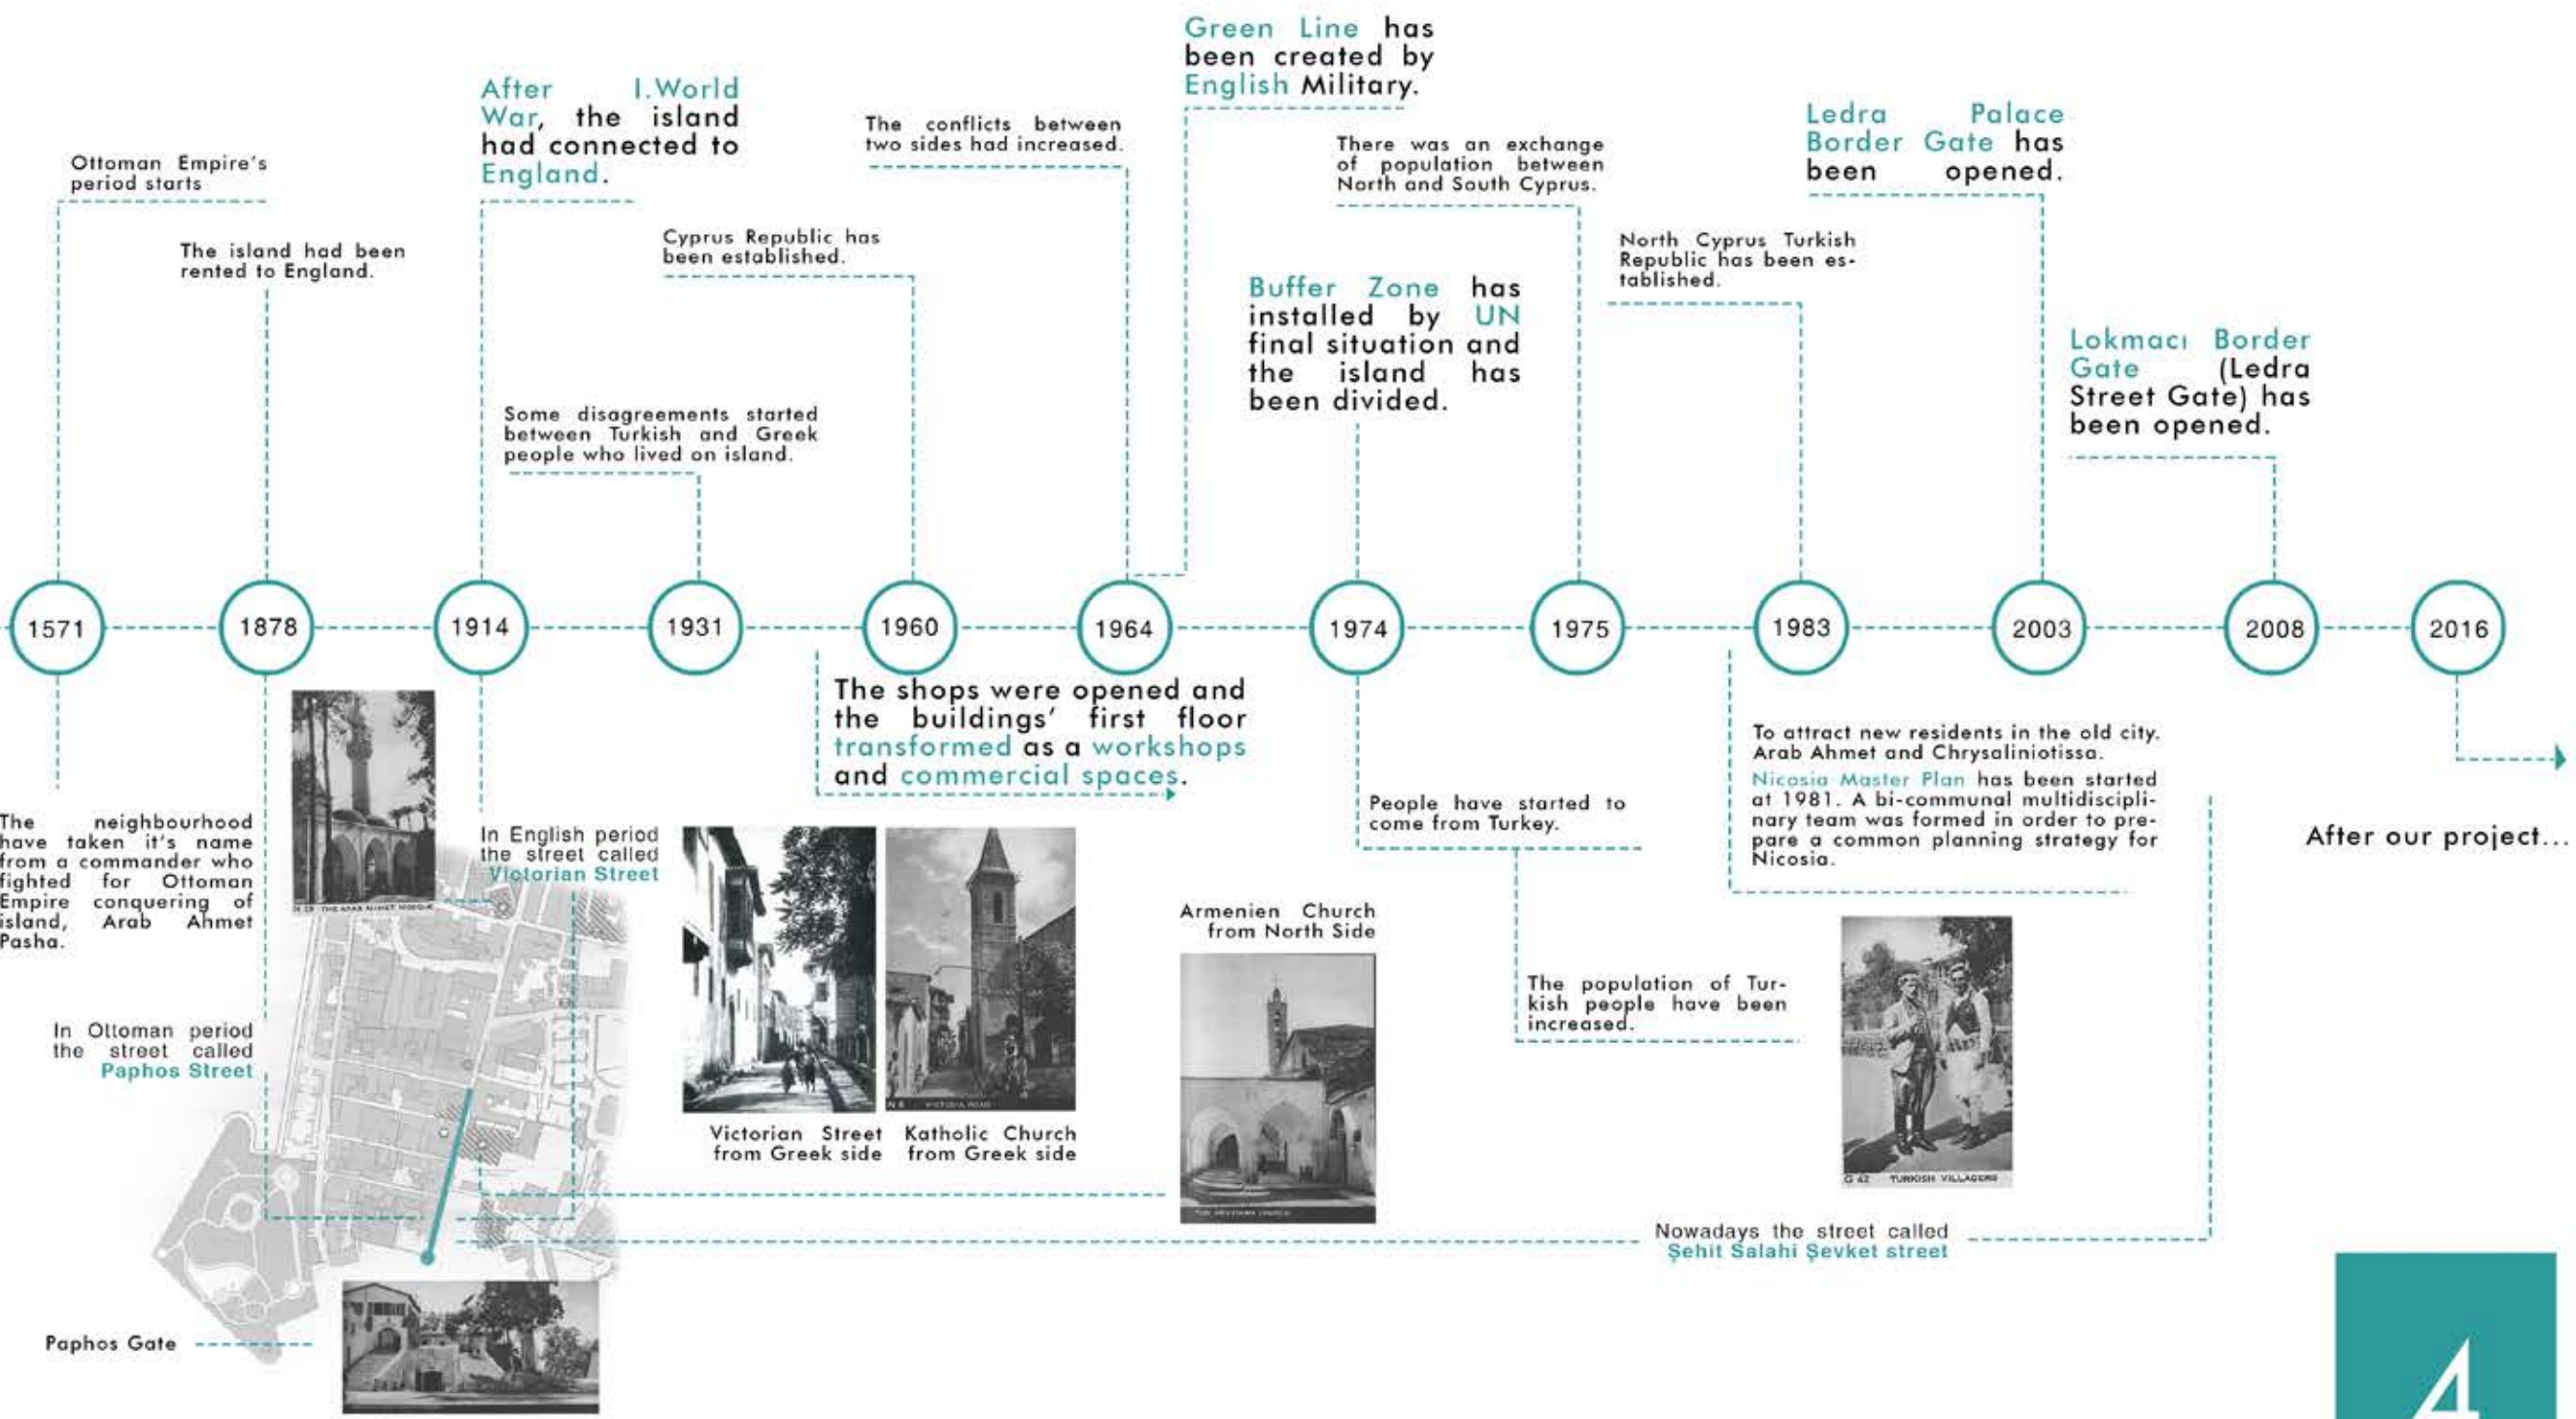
Ottoman Empire's period starts

The island had been rented to England.

After I.World War, the island had connected to England.

Some disagreements started between Turkish and Greek people who lived on island.

Cyprus Republic has been established.

The conflicts between two sides had increased.

Green Line has been created by English Military.

Buffer Zone has installed by UN final situation and the island has been divided.

There was an exchange of population between North and South Cyprus.

North Cyprus Turkish Republic has been established.

Ledra Palace Border Gate has been opened.

Lokmacı Border Gate (Ledra Street Gate) has been opened.

1571 1878 1914 1931 1960 1964 1974 1975 1983 2003 2008 2016

The neighbourhood have taken it's name from a commander who fighted for Ottoman Empire conquering of island, Arab Ahmet Pasha.

In Ottoman period the street called Paphos Street

Paphos Gate

In English period the street called Victorian Street

The shops were opened and the buildings' first floor transformed as a workshops and commercial spaces.

Victorian Street from Greek side

Katholic Church from Greek side

Armenien Church from North Side

People have started to come from Turkey.

The population of Turkish people have been increased.

To attract new residents in the old city. Arab Ahmet and Chrysaliniotissa.

Nicosia Master Plan has been started at 1981. A bi-communal multidisciplinary team was formed in order to prepare a common planning strategy for Nicosia.

After our project...

Nowadays the street called Şehit Salahi Şevket street

4